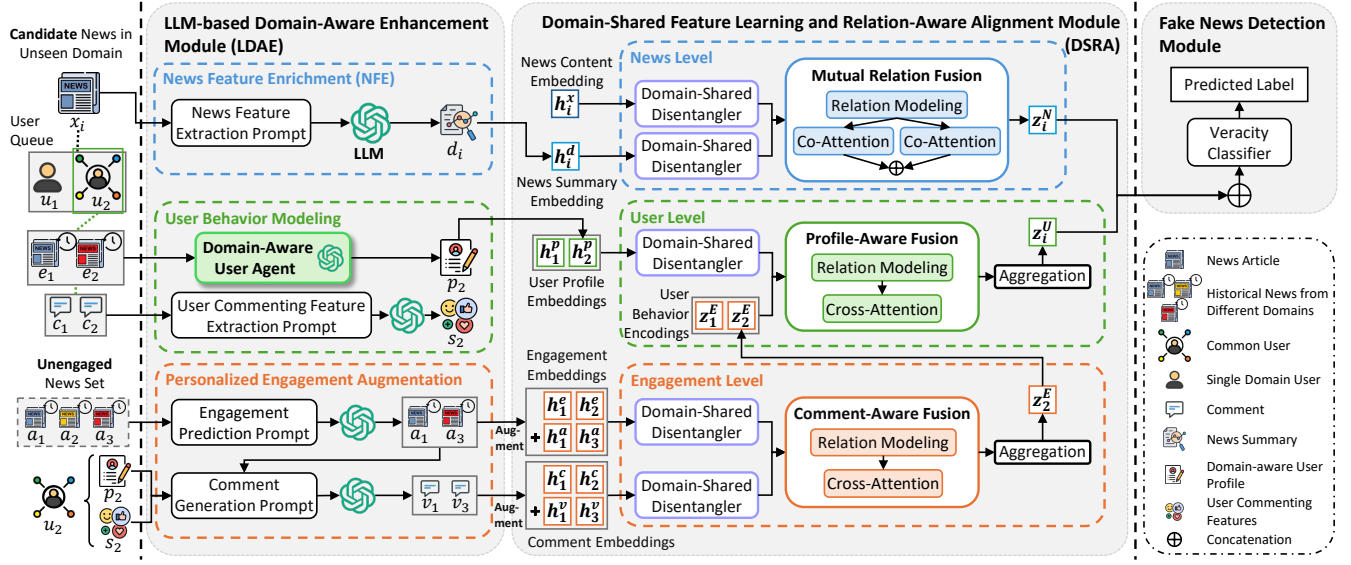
Candidate News in Unseen Domain

$x_i$

User Queue

$u_1$ $u_2$

$e_1$ $e_2$

$c_1$ $c_2$

Unengaged News Set

$a_1$ $a_2$ $a_3$

$u_2$ $p_2$ $s_2$

LLM-based Domain-Aware Enhancement Module (LDAE)

News Feature Enrichment (NFE)

News Feature Extraction Prompt

LLM

$d_i$

User Behavior Modeling

Domain-Aware User Agent

$p_2$

User Commenting Feature Extraction Prompt

$s_2$

Personalized Engagement Augmentation

Engagement Prediction Prompt

$a_1$ $a_3$

Comment Generation Prompt

$v_1$ $v_3$

Domain-Shared Feature Learning and Relation-Aware Alignment Module (DSRA)

News Content Embedding

$h_i^x$

$h_i^d$

News Summary Embedding

News Level

Domain-Shared Disentangler

Domain-Shared Disentangler

Mutual Relation Fusion

Relation Modeling

Co-Attention

Co-Attention

$z_i^N$

User Level

$h_1^p$ $h_2^p$

User Profile Embeddings

Domain-Shared Disentangler

User Behavior Encodings

$z_1^E$ $z_2^E$

Profile-Aware Fusion

Relation Modeling

Cross-Attention

Aggregation

$z_i^U$

Engagement Embeddings

$h_1^e$ $h_2^e$

+ $h_1^a$ $h_3^a$

Aug-ment

Engagement Level

Domain-Shared Disentangler

Comment-Aware Fusion

Relation Modeling

Cross-Attention

Aggregation

$z_2^E$

$h_1^c$ $h_2^c$

+ $h_1^v$ $h_3^v$

Aug-ment

Domain-Shared Disentangler

Comment Embeddings

Fake News Detection Module

Predicted Label

Veracity Classifier

News Article

Historical News from Different Domains

Common User

Single Domain User

Comment

News Summary

Domain-aware User Profile

User Commenting Features

Concatenation